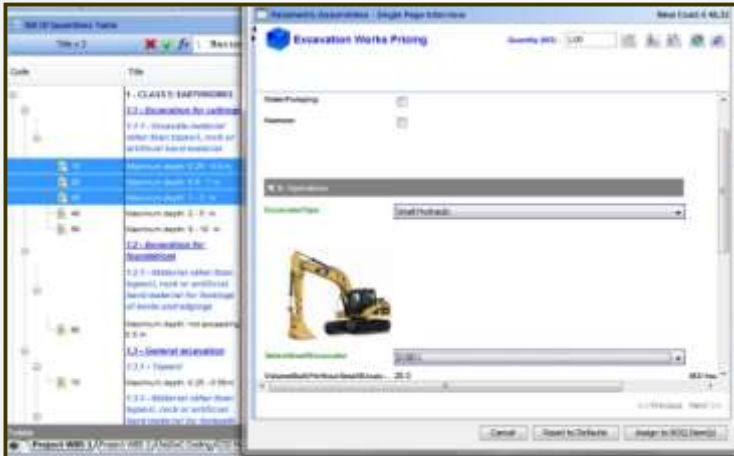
Bill Of Quantities Table

Title = 1

Code

Title

1 - CLASS E: EARTHWORKS

1.1 - Excavation for cuttings

1.1.1 - Excavate material other than topsoil, rock or artificial hard material

Maximum depth: 0.25 - 0.5 m

Maximum depth: 0.5 - 1 m

Maximum depth: 1 - 2 m

Maximum depth: 2 - 5 m

Maximum depth: 5 - 10 m

1.2 - Excavation for foundations

1.2.1 - Material other than topsoil, rock or artificial hard material for footings of kerbs and edgings

Maximum depth: not exceeding 0.5 m

1.3 - General excavation

1.3.1 - Topsoil

Maximum depth: 0.25 - 0.5m

1.3.2 - Material other than topsoil, rock or artificial hard material for foundations

Project WBS 1 | Project WBS 2 | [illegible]

Parametric Assemblies - Single Page Interview

Excavation Works Pricing

Quantity (m³): 1.00

Slabs/Pumping

Hammer

Operations

Excavator Type

Small Hydraulic

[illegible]

0.09 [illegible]

VolumeBulk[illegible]: 20.0

<< Previous Next >>

Cancel

Reset to Defaults

Assign to BOQ Item(s)